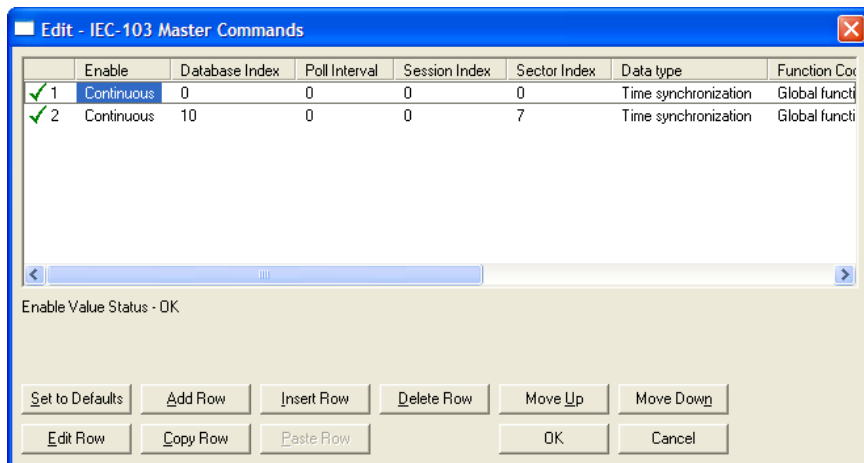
Edit - IEC-103 Master Commands

| | Enable | Database Index | Poll Interval | Session Index | Sector Index | Data type | Function Co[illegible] |
|---|---|---|---|---|---|---|---|
| ✓ 1 | Continuous | 0 | 0 | 0 | 0 | Time synchronization | Global functi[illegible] |
| ✓ 2 | Continuous | 10 | 0 | 0 | 7 | Time synchronization | Global functi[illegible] |

Enable Value Status - OK

Set to Defaults | Add Row | Insert Row | Delete Row | Move Up | Move Down

Edit Row | Copy Row | Paste Row | OK | Cancel